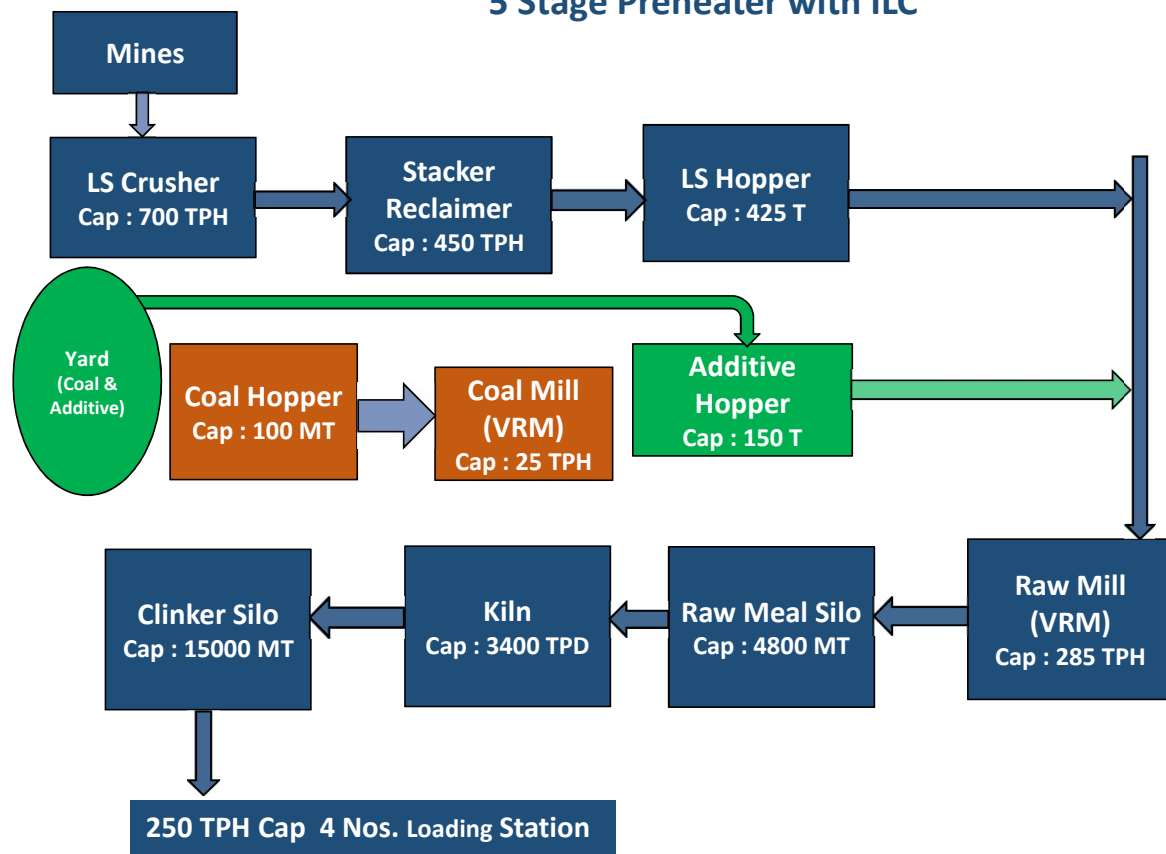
5 Stage Preheater with ILC

Mines

LS Crusher
Cap : 700 TPH

Stacker Reclaimer
Cap : 450 TPH

LS Hopper
Cap : 425 T

Yard
(Coal & Additive)

Coal Hopper
Cap : 100 MT

Coal Mill (VRM)
Cap : 25 TPH

Additive Hopper
Cap : 150 T

Raw Mill (VRM)
Cap : 285 TPH

Raw Meal Silo
Cap : 4800 MT

Kiln
Cap : 3400 TPD

Clinker Silo
Cap : 15000 MT

250 TPH Cap 4 Nos. Loading Station